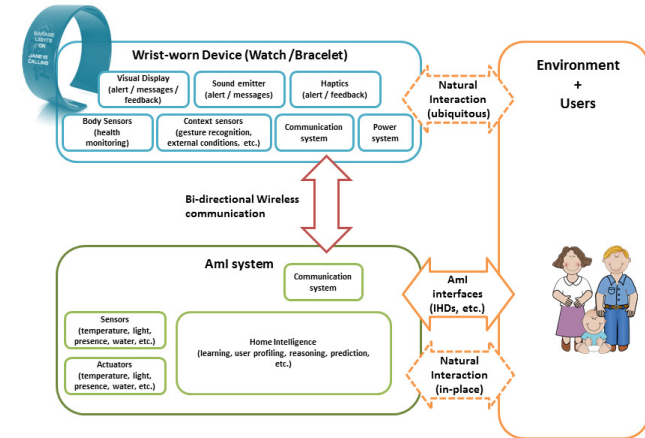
GARAGE LIGHTS ON

JANE IS CALLING

Wrist-worn Device (Watch /Bracelet)

Visual Display (alert / messages / feedback)

Sound emitter (alert / messages)

Haptics (alert / feedback)

Body Sensors (health monitoring)

Context sensors (gesture recognition, external conditions, etc.)

Communication system

Power system

Natural Interaction (ubiquitous)

Environment + Users

Bi-directional Wireless communication

AmI system

Communication system

Sensors (temperature, light, presence, water, etc.)

Actuators (temperature, light, presence, water, etc.)

Home Intelligence (learning, user profiling, reasoning, prediction, etc.)

AmI interfaces (IHDs, etc.)

Natural Interaction (in-place)